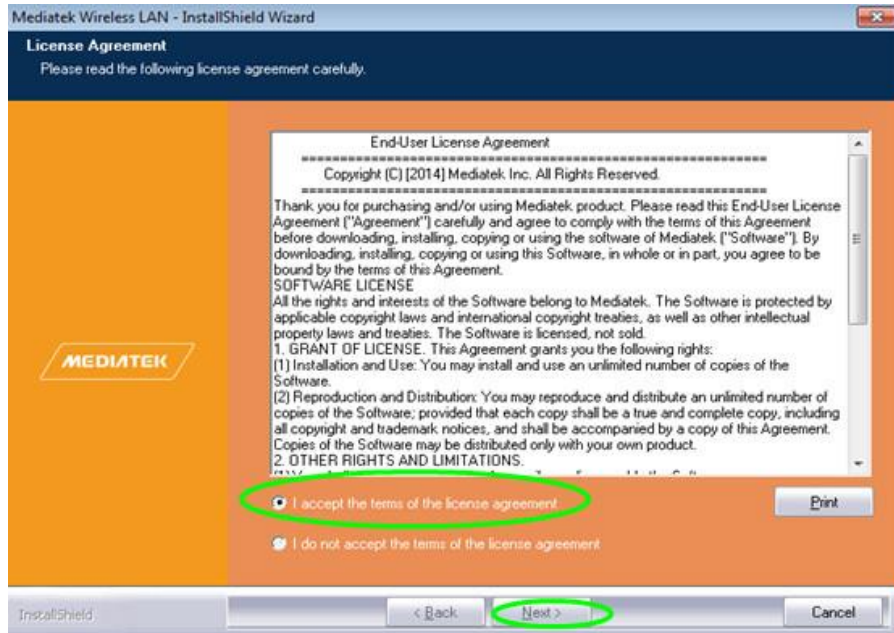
Mediatek Wireless LAN - InstallShield Wizard

License Agreement
Please read the following license agreement carefully.

MEDIATEK

End-User License Agreement
==========================================================
Copyright (C) [2014] Mediatek Inc. All Rights Reserved.
==========================================================
Thank you for purchasing and/or using Mediatek product. Please read this End-User License Agreement ("Agreement") carefully and agree to comply with the terms of this Agreement before downloading, installing, copying or using the software of Mediatek ("Software"). By downloading, installing, copying or using this Software, in whole or in part, you agree to be bound by the terms of this Agreement.
SOFTWARE LICENSE
All the rights and interests of the Software belong to Mediatek. The Software is protected by applicable copyright laws and international copyright treaties, as well as other intellectual property laws and treaties. The Software is licensed, not sold.
1. GRANT OF LICENSE. This Agreement grants you the following rights:
(1) Installation and Use: You may install and use an unlimited number of copies of the Software.
(2) Reproduction and Distribution: You may reproduce and distribute an unlimited number of copies of the Software; provided that each copy shall be a true and complete copy, including all copyright and trademark notices, and shall be accompanied by a copy of this Agreement. Copies of the Software may be distributed only with your own product.
2. OTHER RIGHTS AND LIMITATIONS.
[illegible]

I accept the terms of the license agreement

I do not accept the terms of the license agreement

Print

InstallShield

< Back

Next >

Cancel